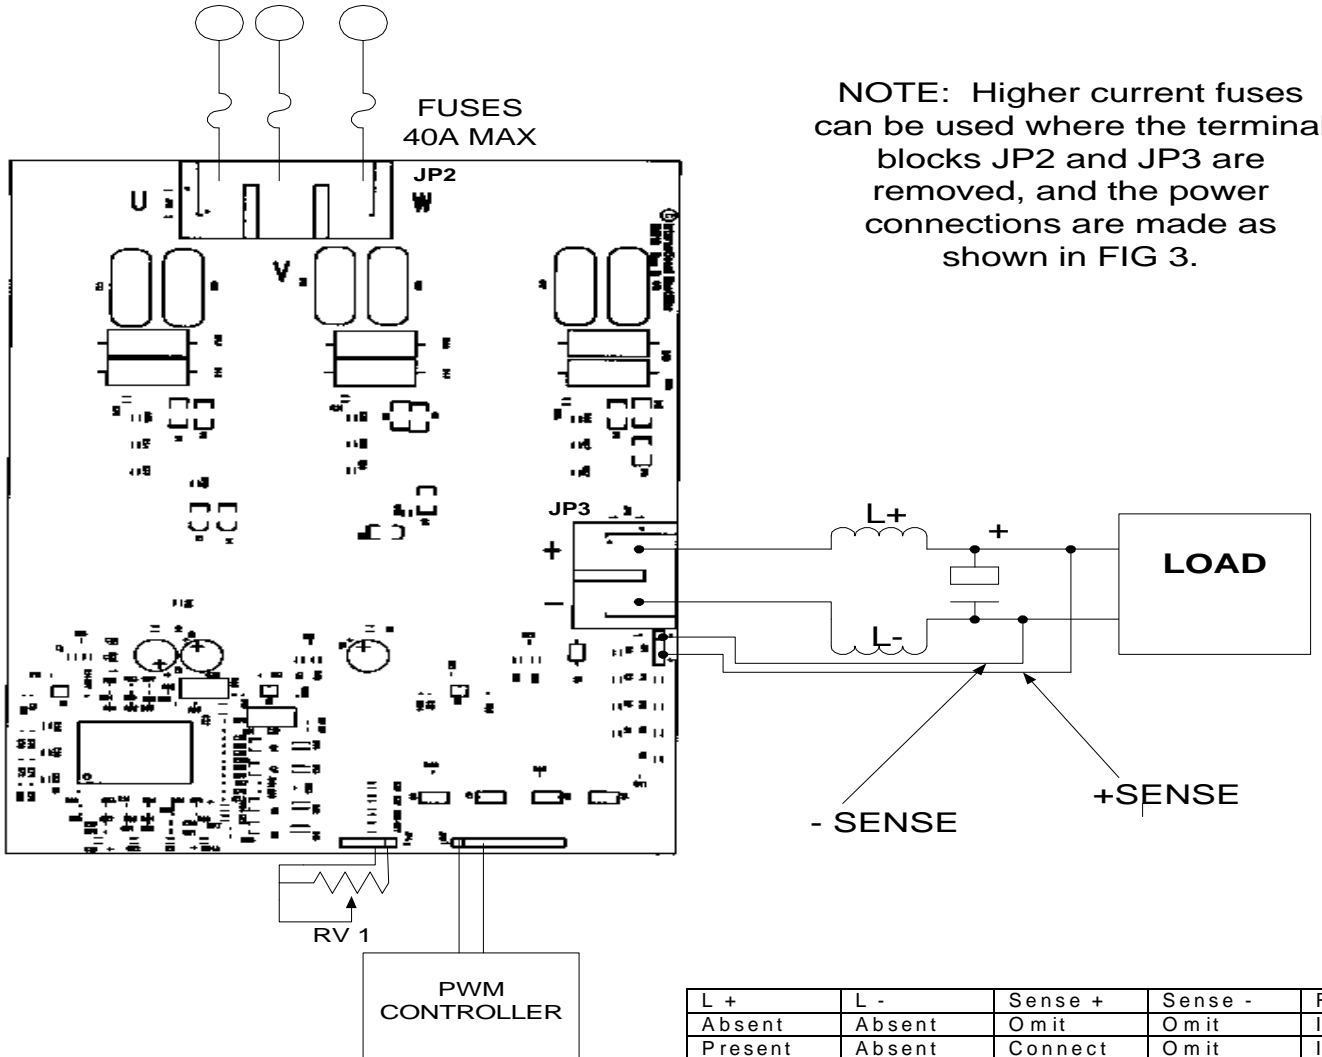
FUSES
40A MAX

NOTE: Higher current fuses can be used where the terminal blocks JP2 and JP3 are removed, and the power connections are made as shown in FIG 3.

U
JP2
W
V

JP3
+
−

L+
+
LOAD
L-

- SENSE
+SENSE

RV 1

PWM
CONTROLLER

| L + | L - | Sense + | Sense - | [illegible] |
|---|---|---|---|---|
| Absent | Absent | Omit | Omit | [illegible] |
| Present | Absent | Connect | Omit | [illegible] |